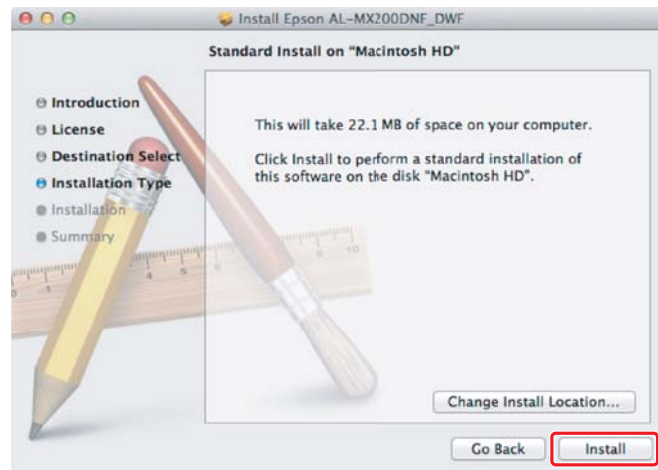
Install Epson AL-MX200DNF_DWF

Standard Install on "Macintosh HD"

Introduction
License
Destination Select
Installation Type
Installation
Summary

This will take 22.1 MB of space on your computer.

Click Install to perform a standard installation of this software on the disk "Macintosh HD".

Change Install Location...

Go Back
Install